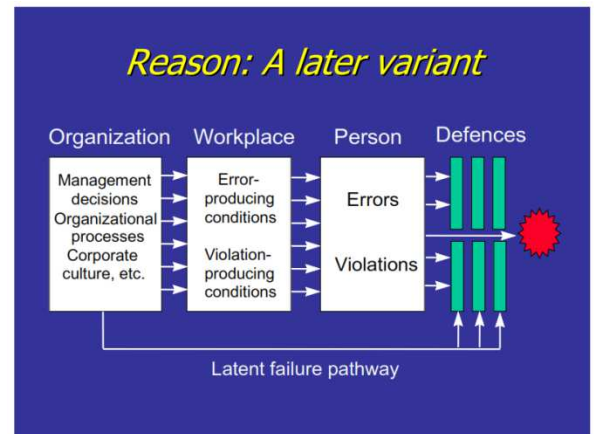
Reason: A later variant

Organization

Management decisions
Organizational processes
Corporate culture, etc.

Workplace

Error-producing conditions

Violation-producing conditions

Person

Errors

Violations

Defences

Latent failure pathway